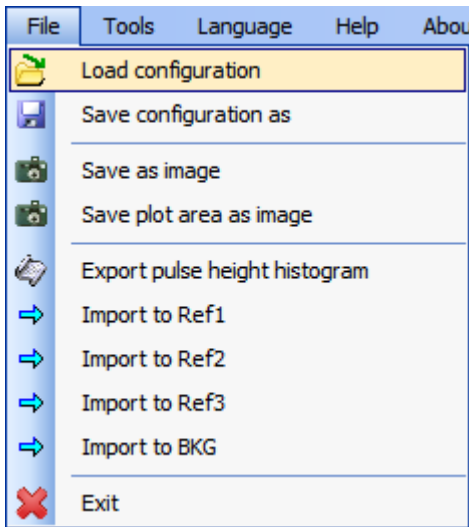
File Tools Language Help Abou

Load configuration
Save configuration as
Save as image
Save plot area as image
Export pulse height histogram
Import to Ref1
Import to Ref2
Import to Ref3
Import to BKG
Exit